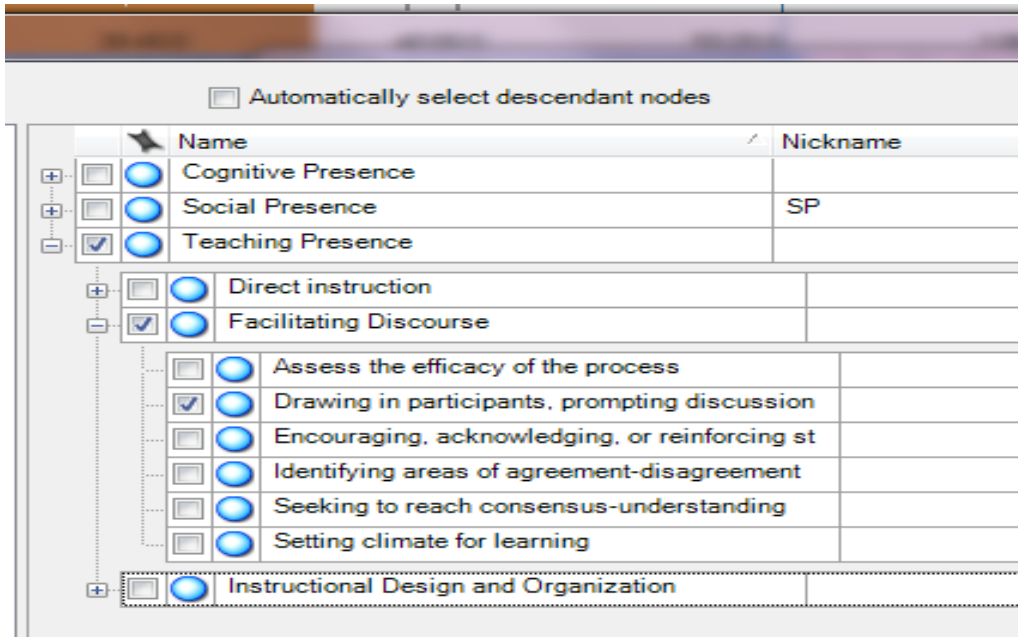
Automatically select descendant nodes

| Name | Nickname |
|---|---|
| Cognitive Presence | |
| Social Presence | SP |
| Teaching Presence | |

| Name | Nickname |
|---|---|
| Direct instruction | |
| Facilitating Discourse | |

| Name | Nickname |
|---|---|
| Assess the efficacy of the process | |
| Drawing in participants, prompting discussion | |
| Encouraging, acknowledging, or reinforcing st | |
| Identifying areas of agreement-disagreement | |
| Seeking to reach consensus-understanding | |
| Setting climate for learning | |

| Name | Nickname |
|---|---|
| Instructional Design and Organization | |